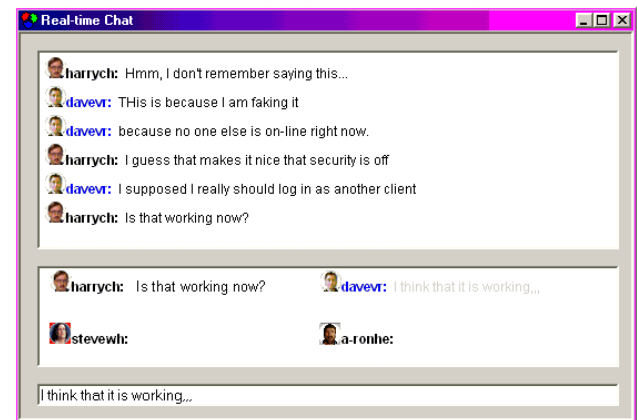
Real-time Chat

harrych: Hmm, I don't remember saying this...
davevr: THis is because I am faking it
davevr: because no one else is on-line right now.
harrych: I guess that makes it nice that security is off
davevr: I supposed I really should log in as another client
harrych: Is that working now?

harrych: Is that working now?
davevr: I think that it is working,,,
stevewh:
a-ronhe:

I think that it is working,,,